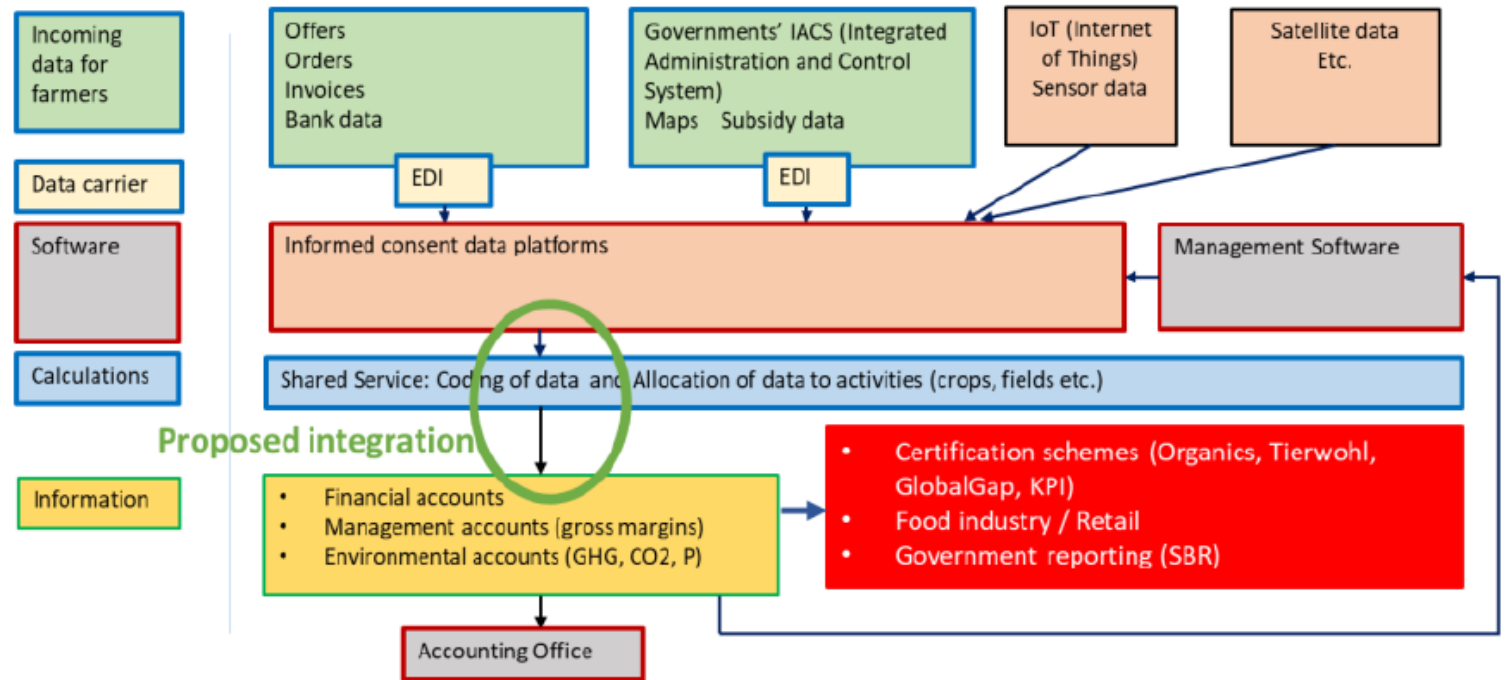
Incoming data for farmers

Data carrier

Software

Calculations

Information

Offers
Orders
Invoices
Bank data

EDI

Governments' IACS (Integrated Administration and Control System)
Maps Subsidy data

EDI

IoT (Internet of Things)
Sensor data

Satellite data
Etc.

Informed consent data platforms

Management Software

Shared Service: Coding of data and Allocation of data to activities (crops, fields etc.)

Proposed integration

- Financial accounts
- Management accounts (gross margins)
- Environmental accounts (GHG, CO2, P)

- Certification schemes (Organics, Tierwohl, GlobalGap, KPI)
- Food industry / Retail
- Government reporting (SBR)

Accounting Office